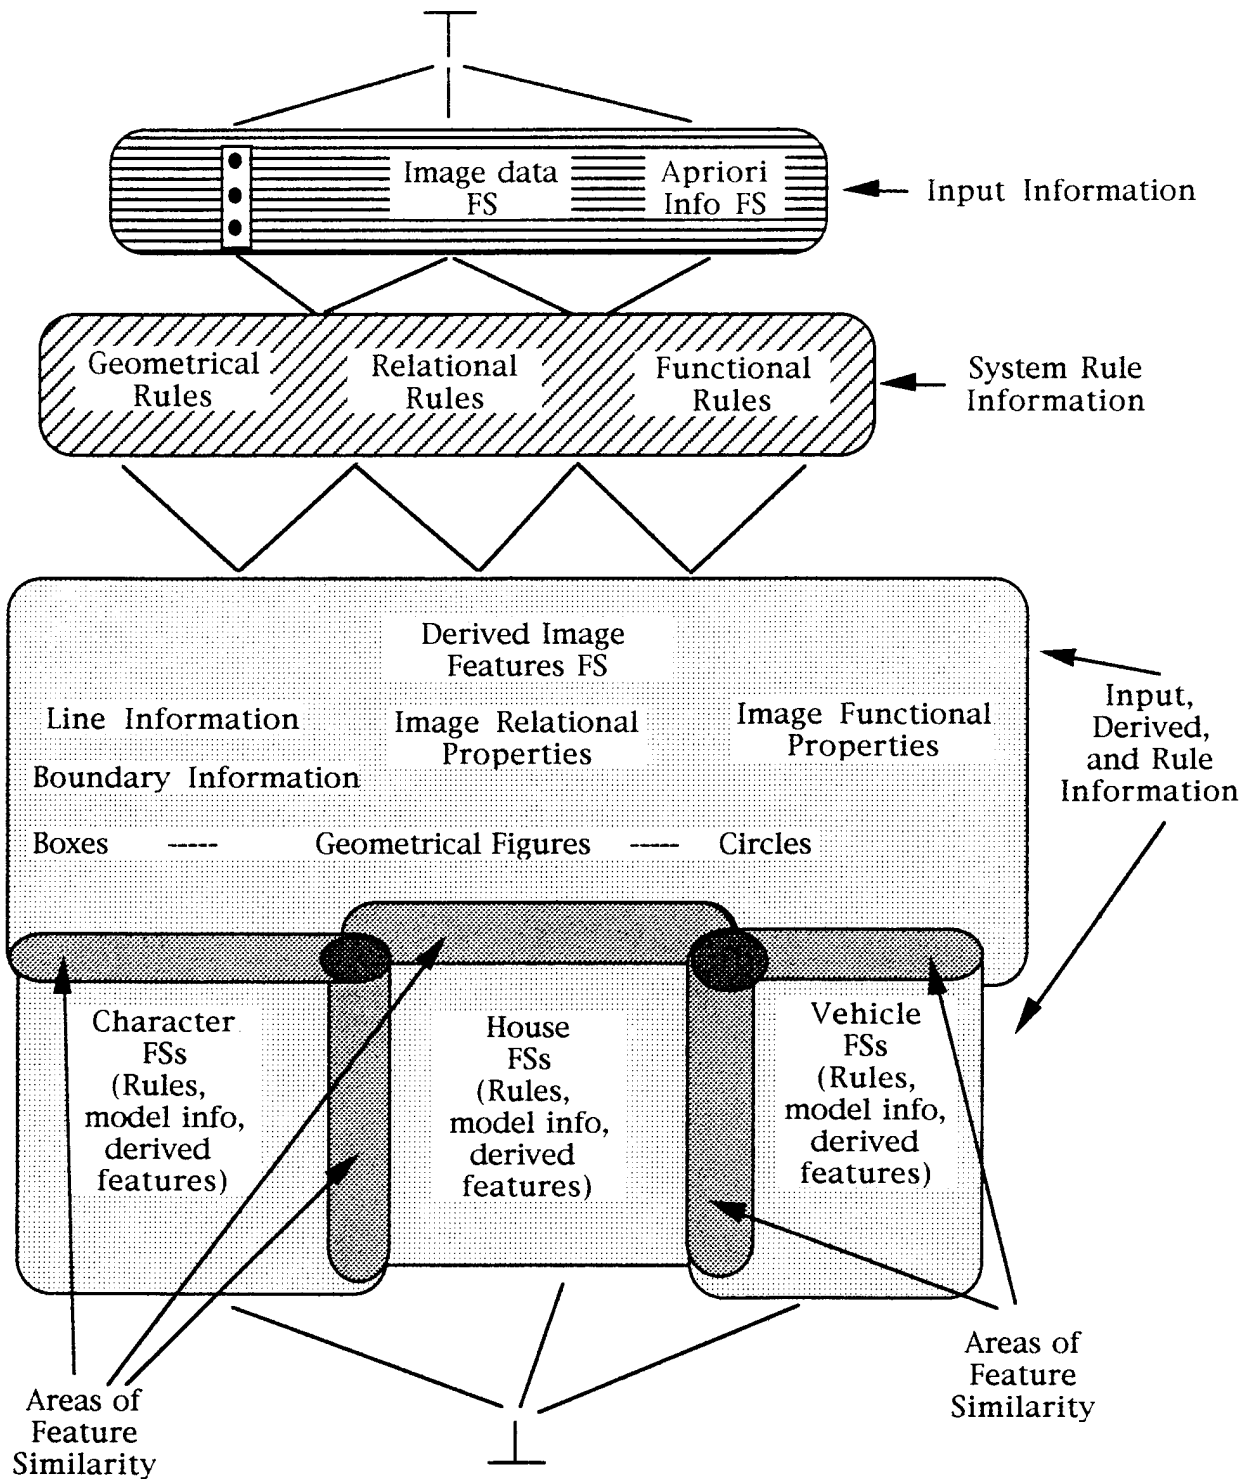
Image data FS

Apriori Info FS

Input Information

Geometrical Rules

Relational Rules

Functional Rules

System Rule Information

Derived Image Features FS

Line Information

Image Relational Properties

Image Functional Properties

Input, Derived, and Rule Information

Boundary Information

Boxes ----- Geometrical Figures ----- Circles

Character FSs (Rules, model info, derived features)

House FSs (Rules, model info, derived features)

Vehicle FSs (Rules, model info, derived features)

Areas of Feature Similarity

Areas of Feature Similarity